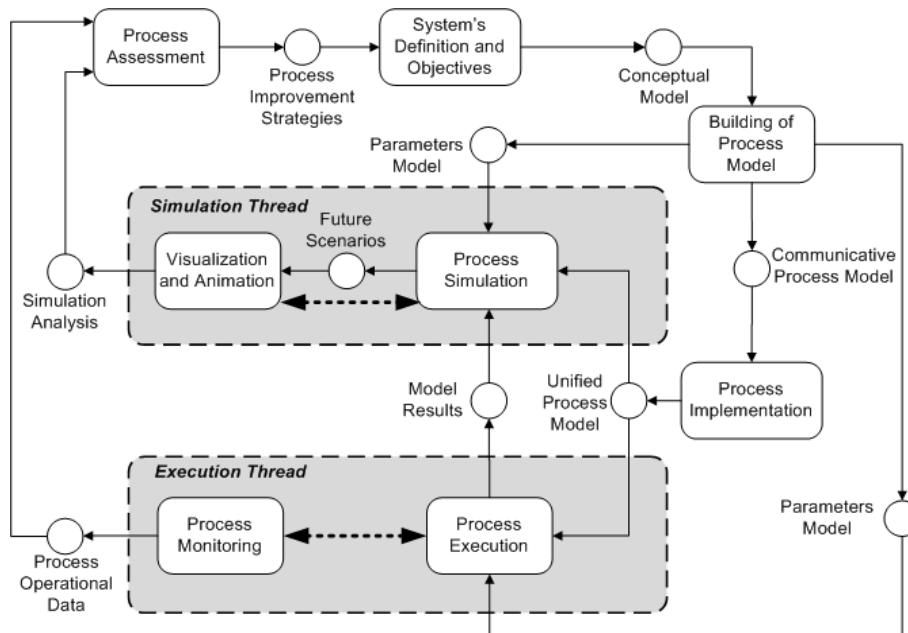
Process Assessment

Process Improvement Strategies

System's Definition and Objectives

Conceptual Model

Building of Process Model

Parameters Model

Simulation Thread

Future Scenarios

Visualization and Animation

Process Simulation

Simulation Analysis

Communicative Process Model

Model Results

Unified Process Model

Process Implementation

Execution Thread

Process Monitoring

Process Execution

Process Operational Data

Parameters Model